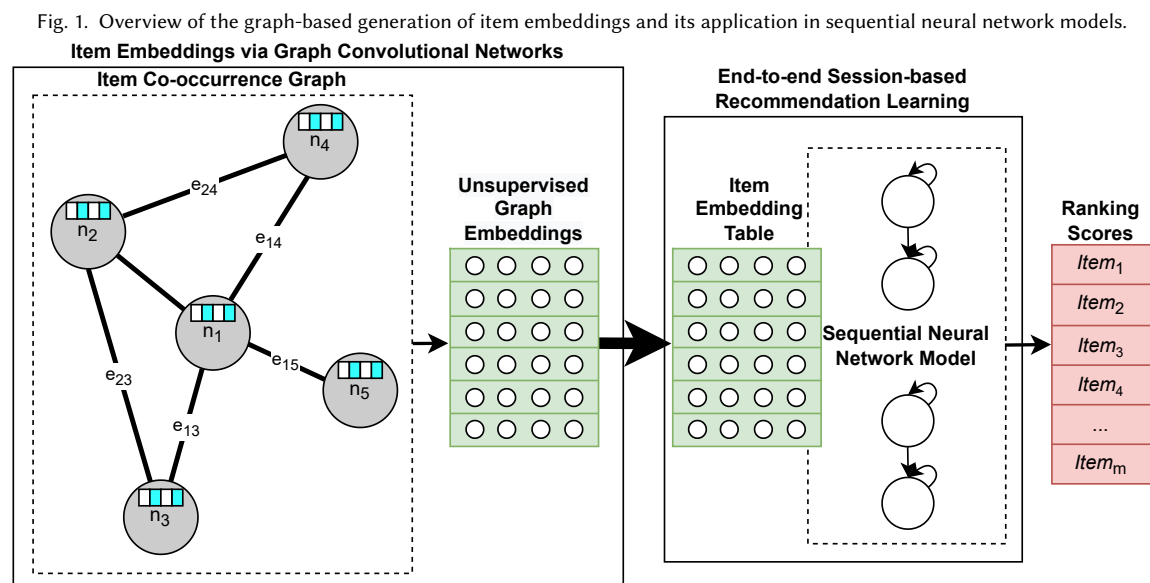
Fig. 1. Overview of the graph-based generation of item embeddings and its application in sequential neural network models.

Item Embeddings via Graph Convolutional Networks

Item Co-occurrence Graph

$n_4$
$e_{24}$
$n_2$
$e_{14}$
$n_1$
$e_{15}$
$n_5$
$e_{23}$
$e_{13}$
$n_3$

Unsupervised Graph Embeddings

End-to-end Session-based Recommendation Learning

Item Embedding Table

Sequential Neural Network Model

Ranking Scores

$Item_1$
$Item_2$
$Item_3$
$Item_4$
...
$Item_m$